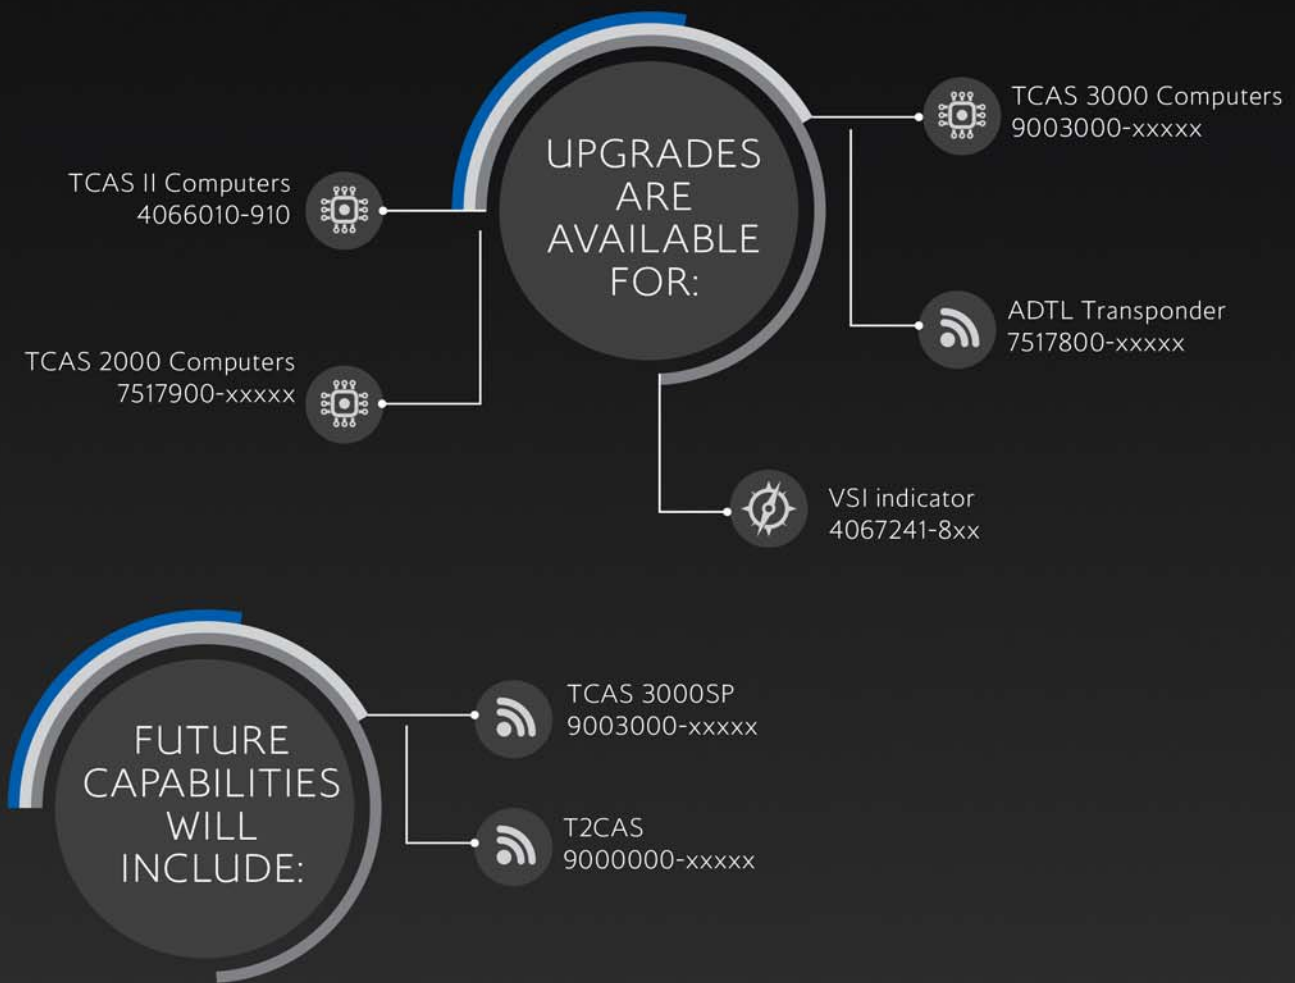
UPGRADES ARE AVAILABLE FOR:

TCAS II Computers
4066010-910

TCAS 2000 Computers
7517900-xxxxx

TCAS 3000 Computers
9003000-xxxxx

ADTL Transponder
7517800-xxxxx

VSI indicator
4067241-8xx

FUTURE CAPABILITIES WILL INCLUDE:

TCAS 3000SP
9003000-xxxxx

T2CAS
9000000-xxxxx